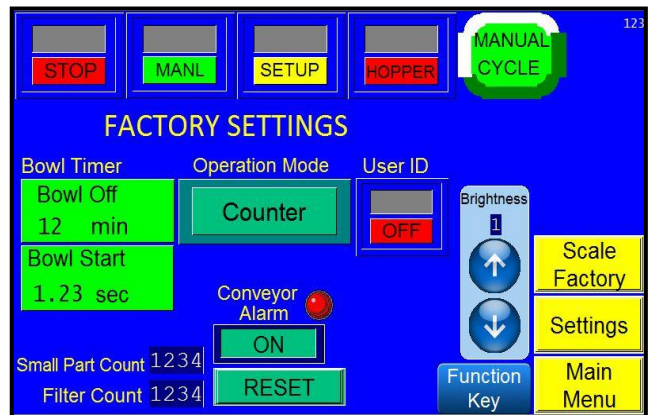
STOP
MANL
SETUP
HOPPER
MANUAL CYCLE
123

FACTORY SETTINGS

Bowl Timer
Bowl Off
12 min
Bowl Start
1.23 sec

Operation Mode
Counter

User ID
OFF

Brightness
1

Scale Factory
Settings
Main Menu

Conveyor Alarm
ON
RESET

Small Part Count 1234
Filter Count 1234

Function Key